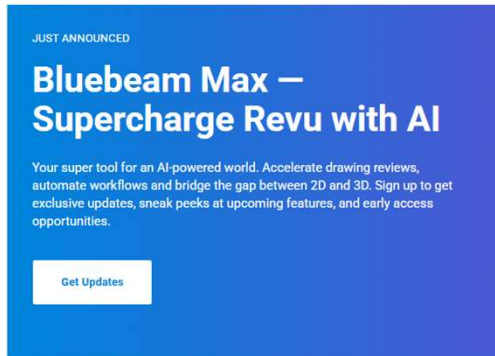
JUST ANNOUNCED

Bluebeam Max — Supercharge Revu with AI

Your super tool for an AI-powered world. Accelerate drawing reviews, automate workflows and bridge the gap between 2D and 3D. Sign up to get exclusive updates, sneak peeks at upcoming features, and early access opportunities.

Get Updates